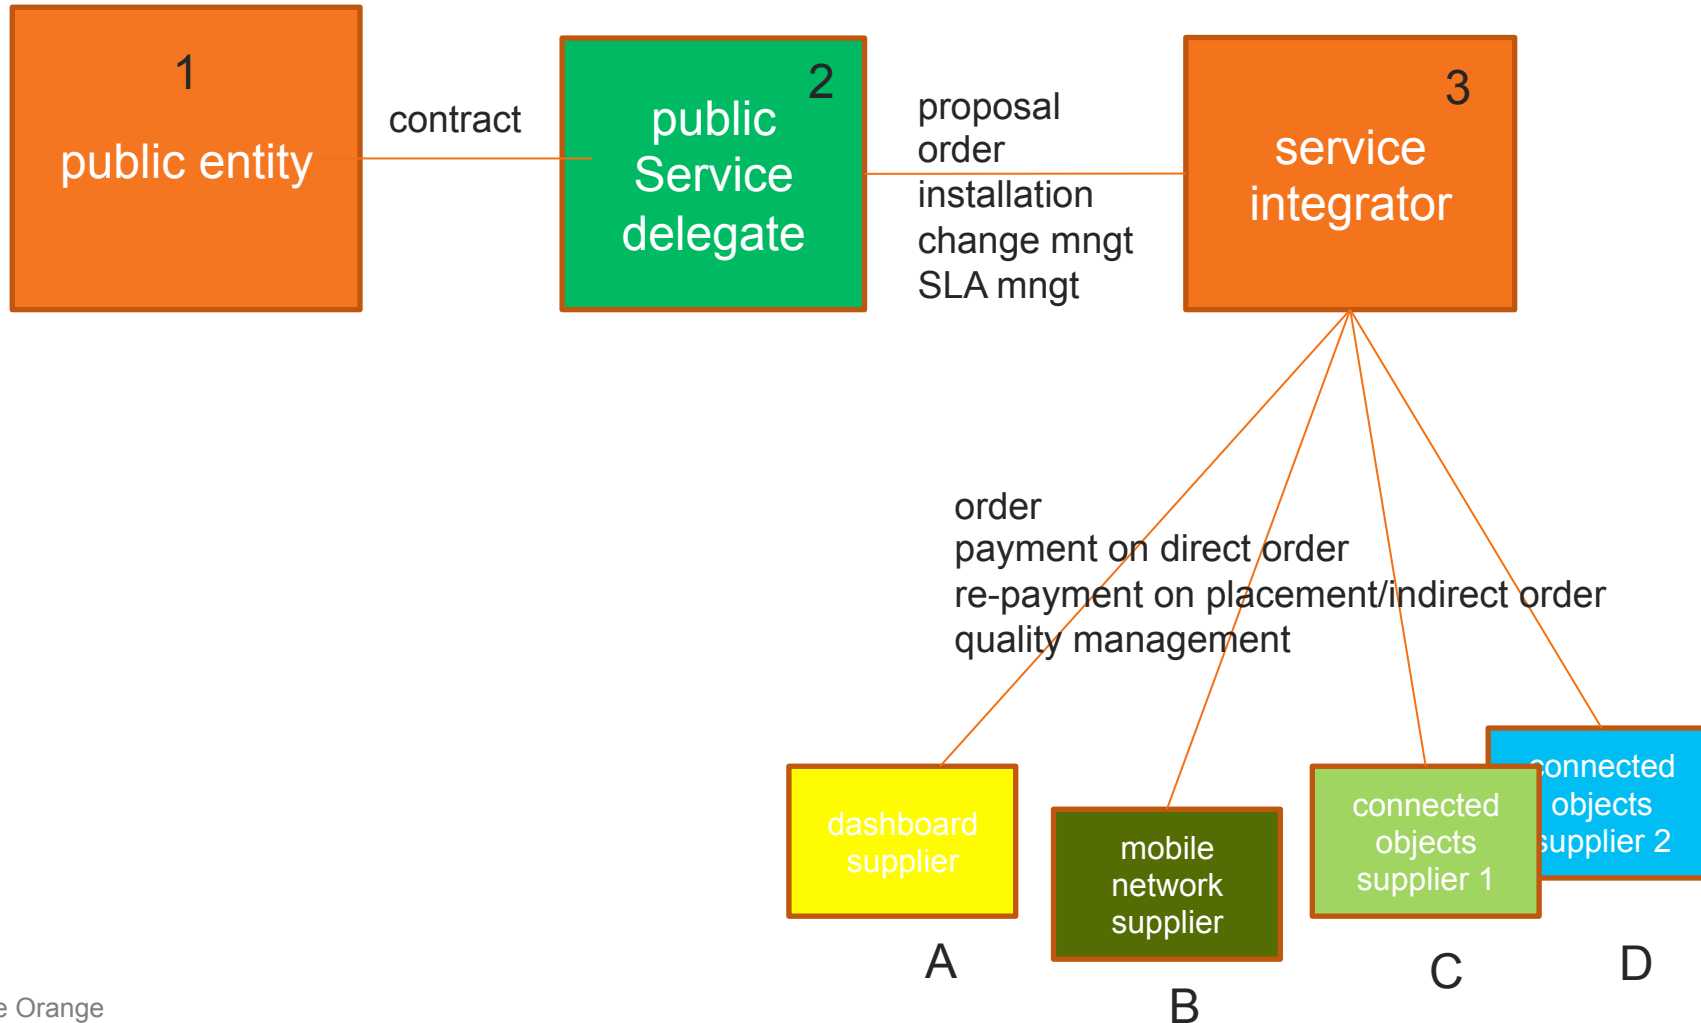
1
public entity

contract

2
public Service delegate

proposal
order
installation
change mngt
SLA mngt

3
service integrator

order
payment on direct order
re-payment on placement/indirect order
quality management

dashboard supplier

A

mobile network supplier

B

connected objects supplier 1

C

connected objects supplier 2

D

e Orange